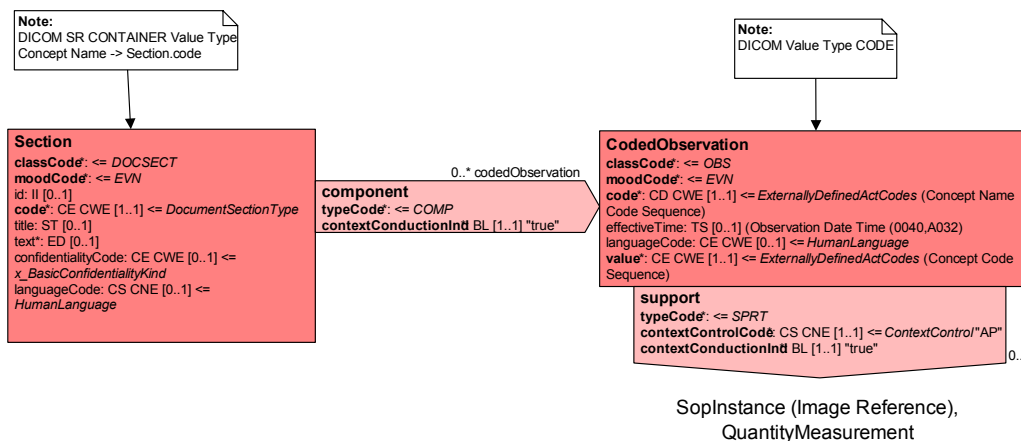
Note:
DICOM SR CONTAINER Value Type
Concept Name -> Section.code

Section
classCode*: <= DOCSECT
moodCode*: <= EVN
id: II [0..1]
code*: CE CWE [1..1] <= DocumentSectionType
title: ST [0..1]
text*: ED [0..1]
confidentialityCode: CE CWE [0..1] <= x_BasicConfidentialityKind
languageCode: CS CNE [0..1] <= HumanLanguage

0..* codedObservation

component
typeCode*: <= COMP
contextConductionInd: BL [1..1] "true"

Note:
DICOM Value Type CODE

CodedObservation
classCode*: <= OBS
moodCode*: <= EVN
code*: CD CWE [1..1] <= ExternallyDefinedActCodes (Concept Name Code Sequence)
effectiveTime: TS [0..1] (Observation Date Time (0040,A032)
languageCode: CE CWE [0..1] <= HumanLanguage
value*: CE CWE [1..1] <= ExternallyDefinedActCodes (Concept Code Sequence)

support
typeCode*: <= SPRT
contextControlCode: CS CNE [1..1] <= ContextControl "AP"
contextConductionInd: BL [1..1] "true"

0..

SopInstance (Image Reference),
QuantityMeasurement